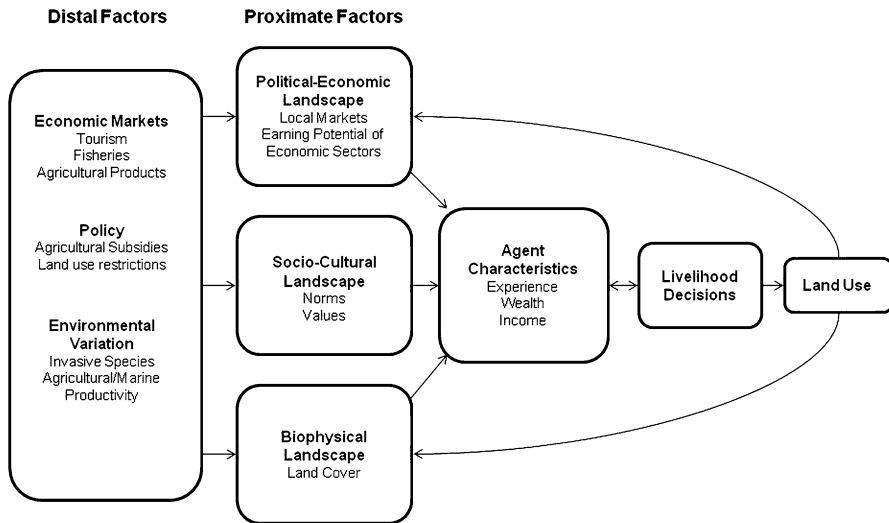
Distal Factors

Proximate Factors

Economic Markets
Tourism
Fisheries
Agricultural Products

Policy
Agricultural Subsidies
Land use restrictions

Environmental Variation
Invasive Species
Agricultural/Marine Productivity

Political-Economic Landscape
Local Markets
Earning Potential of Economic Sectors

Socio-Cultural Landscape
Norms
Values

Biophysical Landscape
Land Cover

Agent Characteristics
Experience
Wealth
Income

Livelihood Decisions

Land Use